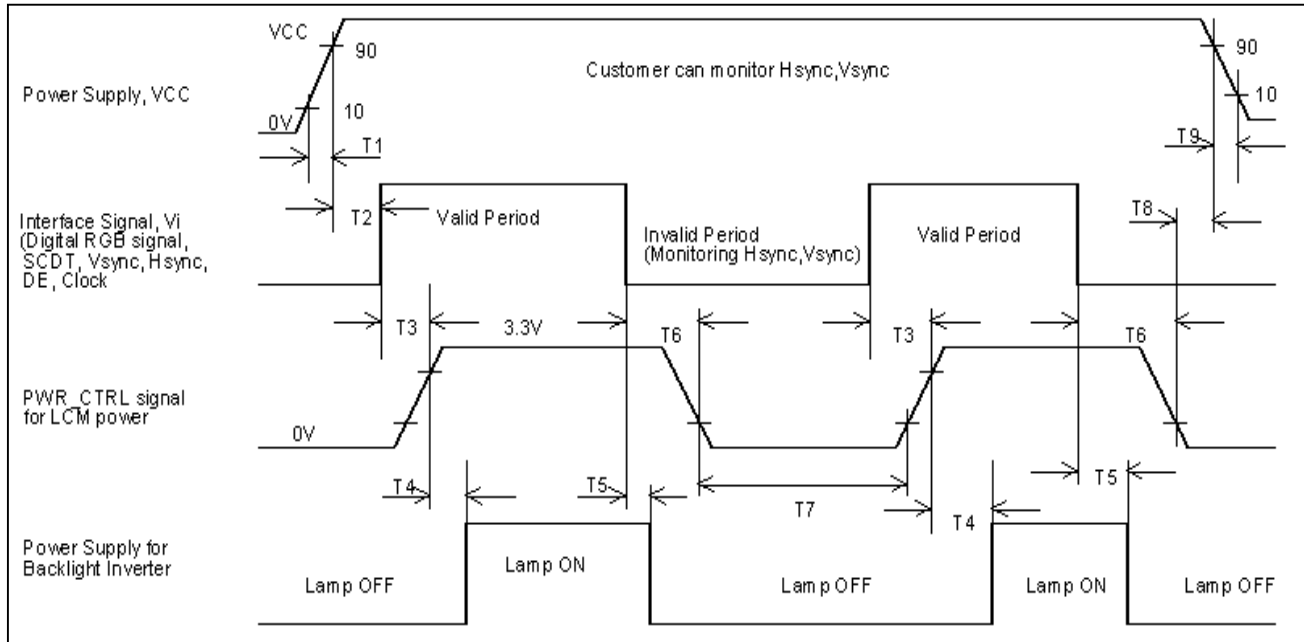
VCC
90
Customer can monitor Hsync,Vsync
90
Power Supply, VCC
10
0V
10
T1
T9
T2
Valid Period
Invalid Period (Monitoring Hsync,Vsync)
Valid Period
T8
Interface Signal, Vi (Digital RGB signal, SCDT, Vsync, Hsync, DE, Clock
T3
3.3V
T6
T3
T6
PWR_CTRL signal for LCM power
0V
T4
T5
T7
T4
T5
Power Supply for Backlight Inverter
Lamp OFF
Lamp ON
Lamp OFF
Lamp ON
Lamp OFF